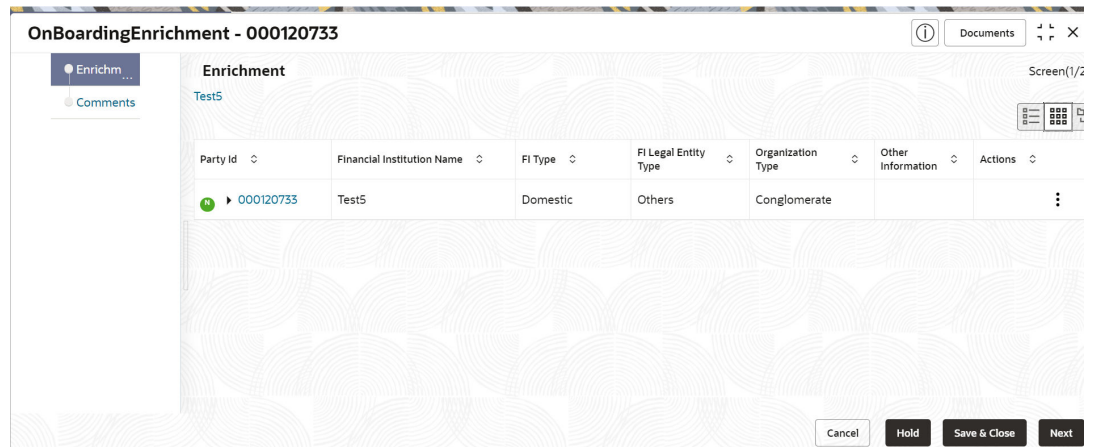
OnBoardingEnrichment - 000120733

Documents

Enrichm...

Comments

Enrichment

Screen(1/2

Test5

| Party Id | Financial Institution Name | FI Type | FI Legal Entity Type | Organization Type | Other Information | Actions |
|---|---|---|---|---|---|---|
| N 000120733 | Test5 | Domestic | Others | Conglomerate | | ⋮ |

Cancel

Hold

Save & Close

Next